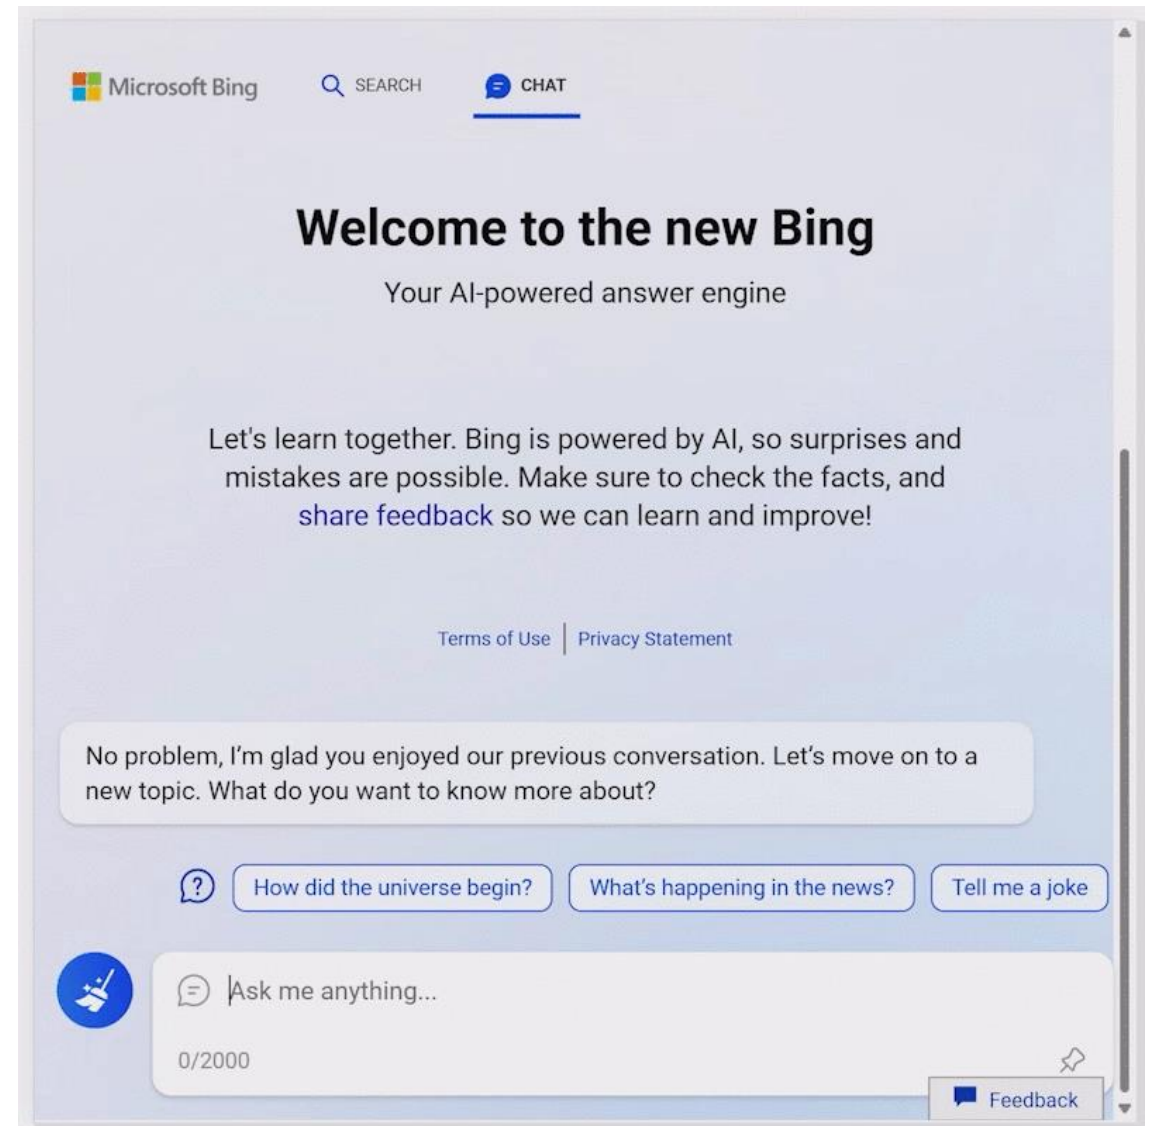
Microsoft Bing SEARCH CHAT

Welcome to the new Bing

Your AI-powered answer engine

Let's learn together. Bing is powered by AI, so surprises and mistakes are possible. Make sure to check the facts, and share feedback so we can learn and improve!

Terms of Use | Privacy Statement

No problem, I'm glad you enjoyed our previous conversation. Let's move on to a new topic. What do you want to know more about?

How did the universe begin?
What's happening in the news?
Tell me a joke

Ask me anything...

0/2000

Feedback